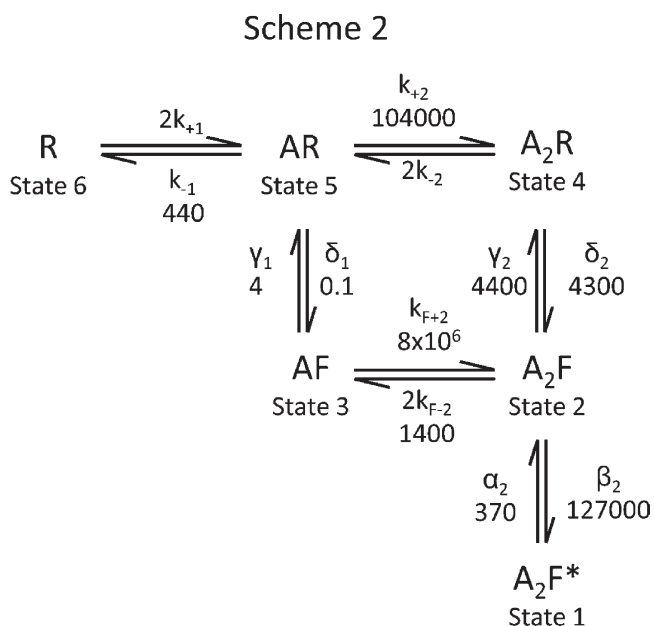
Scheme 2

R
State 6

$2k_{+1}$

$k_{-1}$
440

AR
State 5

$k_{+2}$
104000

$2k_{-2}$

$A_2R$
State 4

$\gamma_1$
4

$\delta_1$
0.1

$\gamma_2$
4400

$\delta_2$
4300

AF
State 3

$k_{F+2}$
$8x10^6$

$2k_{F-2}$
1400

$A_2F$
State 2

$\alpha_2$
370

$\beta_2$
127000

$A_2F^*$
State 1